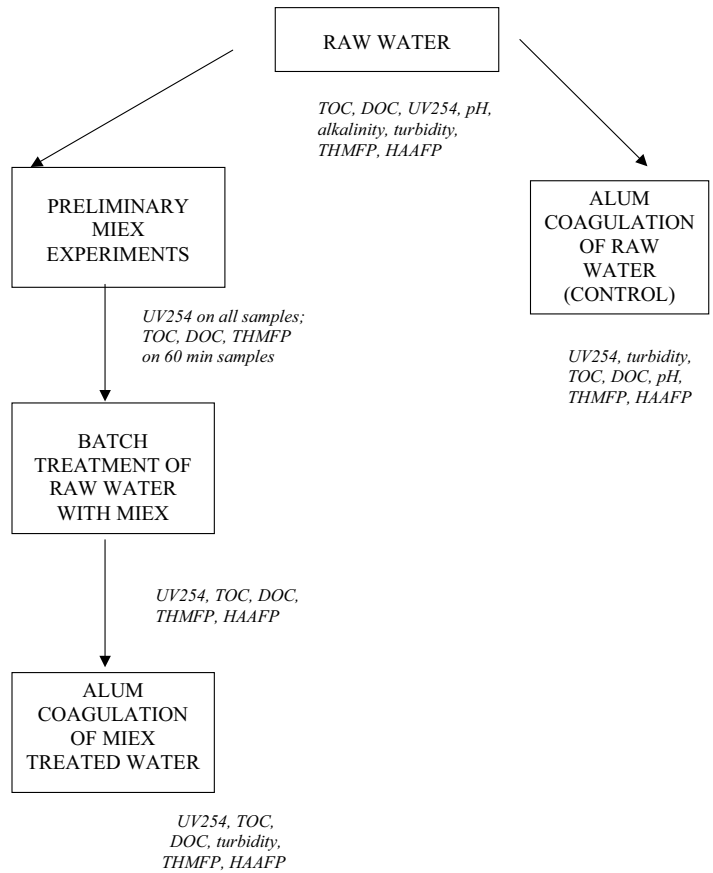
RAW WATER

TOC, DOC, UV254, pH, alkalinity, turbidity, THMFP, HAAFP

PRELIMINARY MIEX EXPERIMENTS

ALUM COAGULATION OF RAW WATER (CONTROL)

UV254 on all samples; TOC, DOC, THMFP on 60 min samples

UV254, turbidity, TOC, DOC, pH, THMFP, HAAFP

BATCH TREATMENT OF RAW WATER WITH MIEX

UV254, TOC, DOC, THMFP, HAAFP

ALUM COAGULATION OF MIEX TREATED WATER

UV254, TOC, DOC, turbidity, THMFP, HAAFP